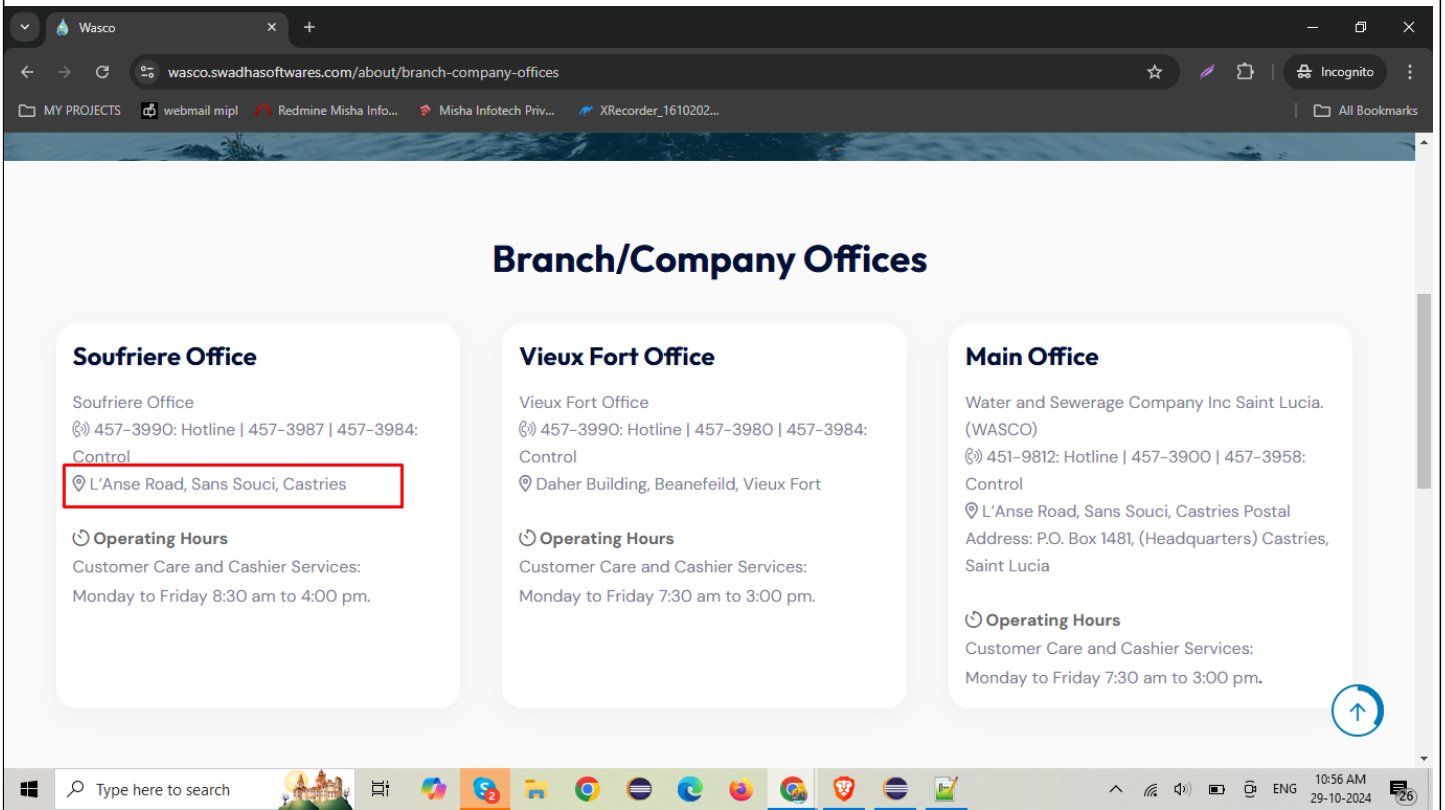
Wasco
wasco.swadhasoftwares.com/about/branch-company-offices
Incognito
MY PROJECTS webmail mipl Redmine Misha Info... Misha Infotech Priv... XRecorder_1610202...
All Bookmarks

Branch/Company Offices

Soufriere Office
Soufriere Office
457-3990: Hotline | 457-3987 | 457-3984: Control
L'Anse Road, Sans Souci, Castries

Operating Hours
Customer Care and Cashier Services:
Monday to Friday 8:30 am to 4:00 pm.

Vieux Fort Office
Vieux Fort Office
457-3990: Hotline | 457-3980 | 457-3984: Control
Daher Building, Beanefeild, Vieux Fort

Operating Hours
Customer Care and Cashier Services:
Monday to Friday 7:30 am to 3:00 pm.

Main Office
Water and Sewerage Company Inc Saint Lucia. (WASCO)
451-9812: Hotline | 457-3900 | 457-3958: Control
L'Anse Road, Sans Souci, Castries Postal Address: P.O. Box 1481, (Headquarters) Castries, Saint Lucia

Operating Hours
Customer Care and Cashier Services:
Monday to Friday 7:30 am to 3:00 pm.

Type here to search
ENG 10:56 AM 29-10-2024 26